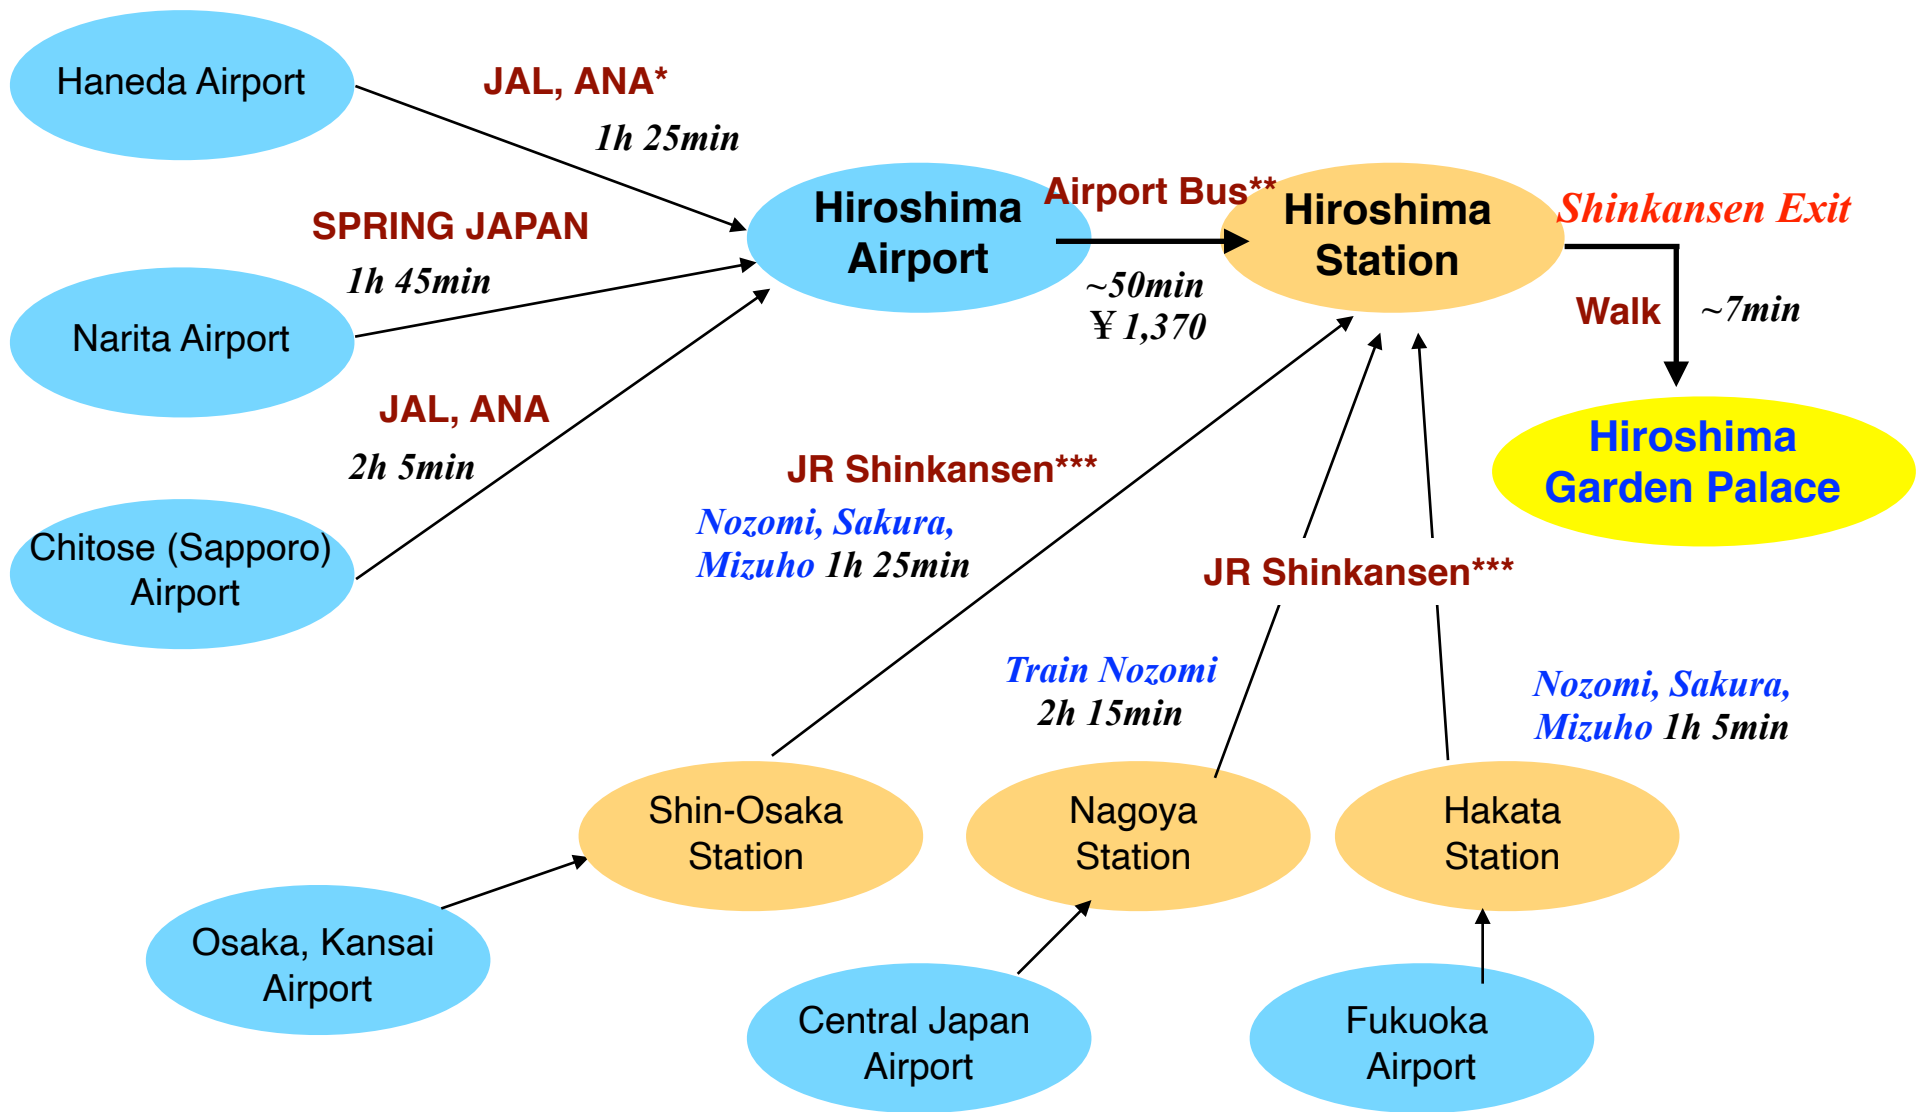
Haneda Airport

JAL, ANA*

1h 25min

SPRING JAPAN

1h 45min

Narita Airport

JAL, ANA

2h 5min

Chitose (Sapporo) Airport

Hiroshima Airport

Airport Bus**

~50min
¥ 1,370

Hiroshima Station

Shinkansen Exit

Walk

~7min

Hiroshima Garden Palace

JR Shinkansen***

Nozomi, Sakura, Mizuho 1h 25min

JR Shinkansen***

Train Nozomi
2h 15min

Nozomi, Sakura, Mizuho 1h 5min

Shin-Osaka Station

Nagoya Station

Hakata Station

Osaka, Kansai Airport

Central Japan Airport

Fukuoka Airport